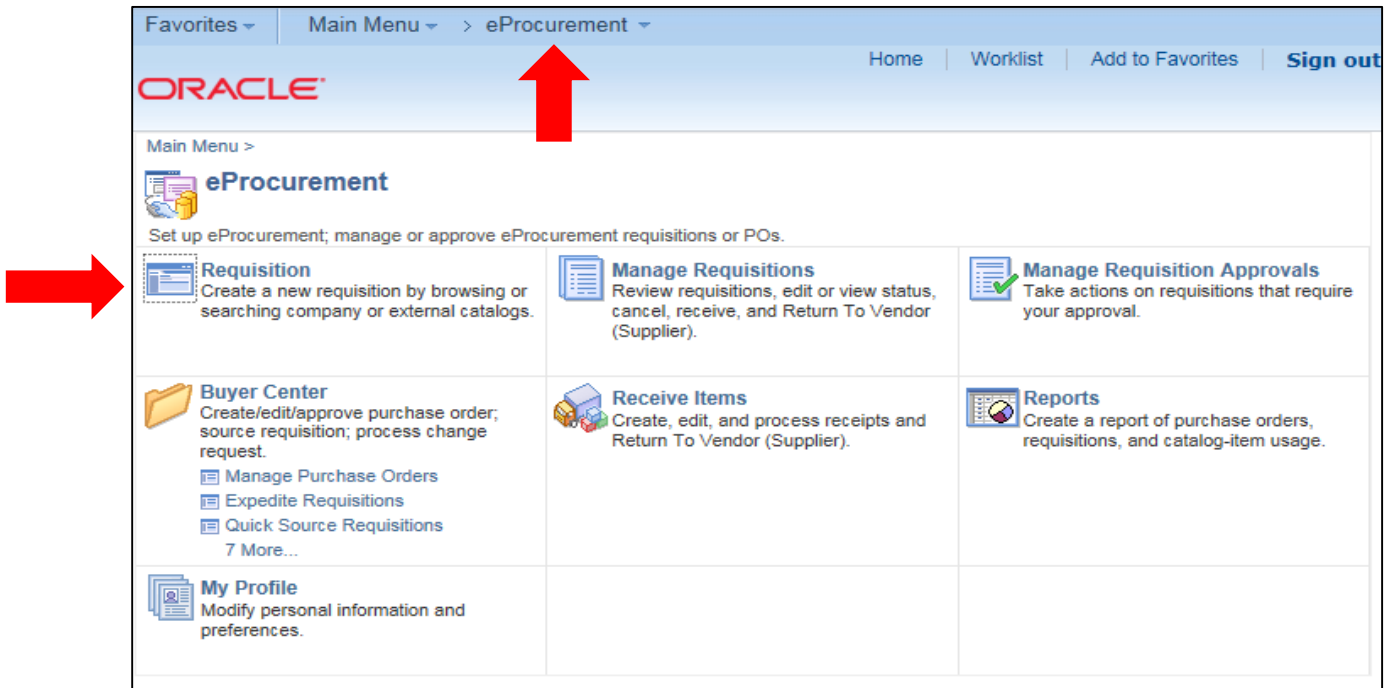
Favorites Main Menu > eProcurement

Home | Worklist | Add to Favorites | Sign out

ORACLE

Main Menu >

eProcurement

Set up eProcurement; manage or approve eProcurement requisitions or POs.

Requisition
Create a new requisition by browsing or searching company or external catalogs.

Manage Requisitions
Review requisitions, edit or view status, cancel, receive, and Return To Vendor (Supplier).

Manage Requisition Approvals
Take actions on requisitions that require your approval.

Buyer Center
Create/edit/approve purchase order; source requisition; process change request.

Manage Purchase Orders
Expedite Requisitions
Quick Source Requisitions
7 More...

Receive Items
Create, edit, and process receipts and Return To Vendor (Supplier).

Reports
Create a report of purchase orders, requisitions, and catalog-item usage.

My Profile
Modify personal information and preferences.